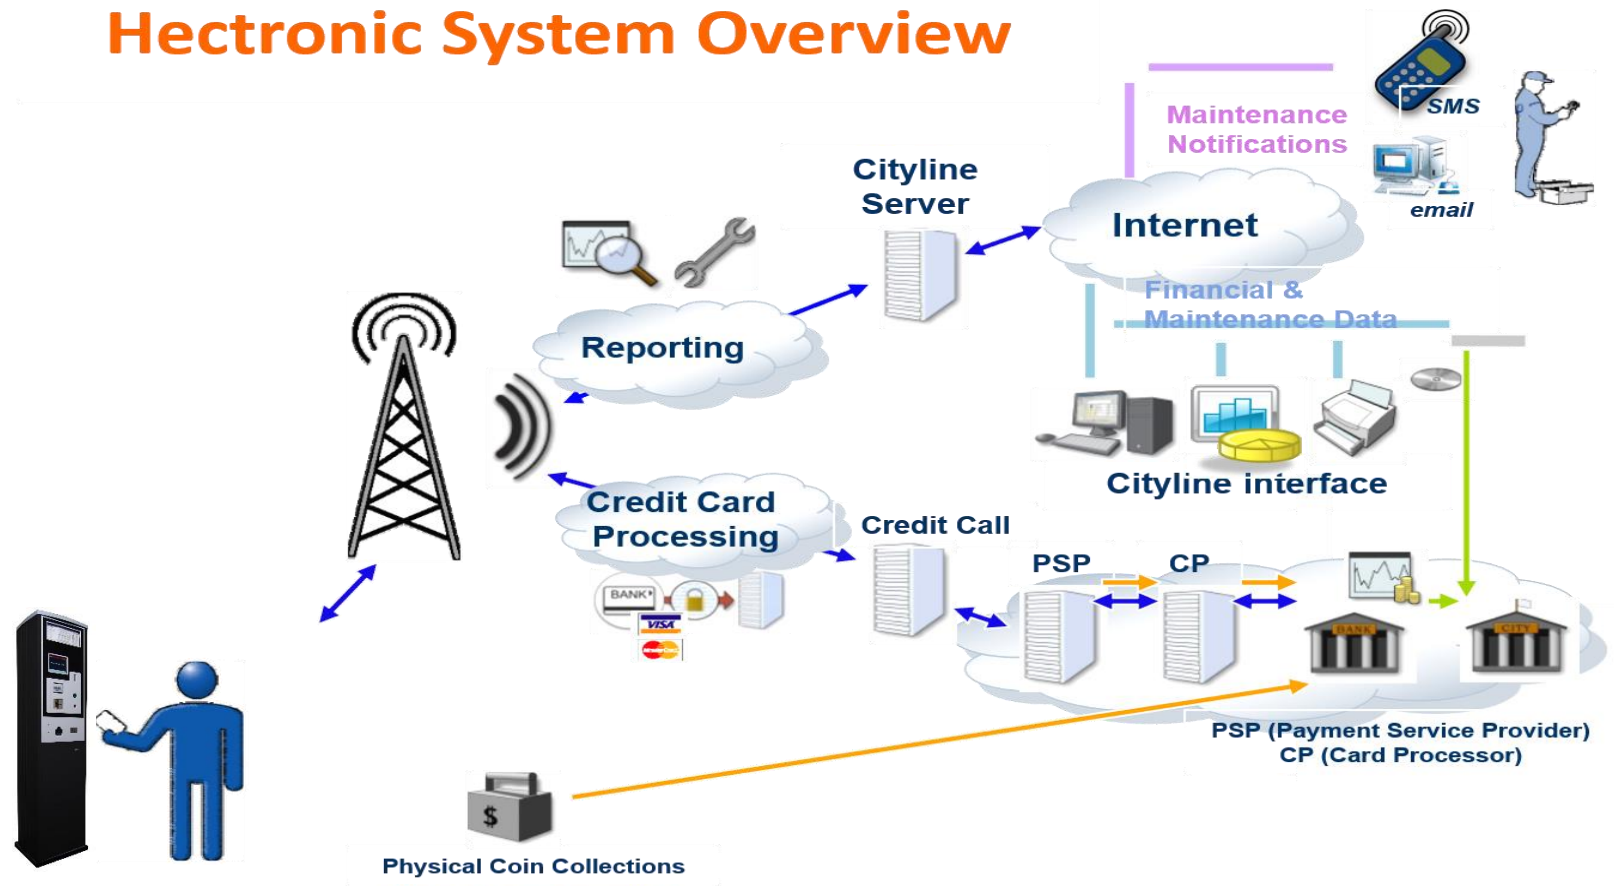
Hectronic System Overview

Maintenance Notifications

SMS

email

Cityline Server

Internet

Financial & Maintenance Data

Reporting

Cityline interface

Credit Card Processing

Credit Call

PSP

CP

BANK

VISA

BANK

CITY

PSP (Payment Service Provider)
CP (Card Processor)

$

Physical Coin Collections